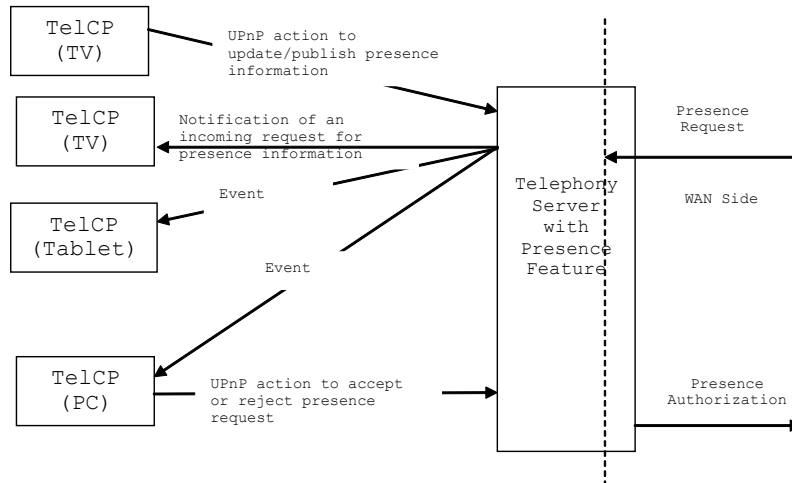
TelCP (TV)

UPnP action to update/publish presence information

TelCP (TV)

Notification of an incoming request for presence information

Event

TelCP (Tablet)

Event

TelCP (PC)

UPnP action to accept or reject presence request

Telephony Server with Presence Feature

Presence Request

WAN Side

Presence Authorization